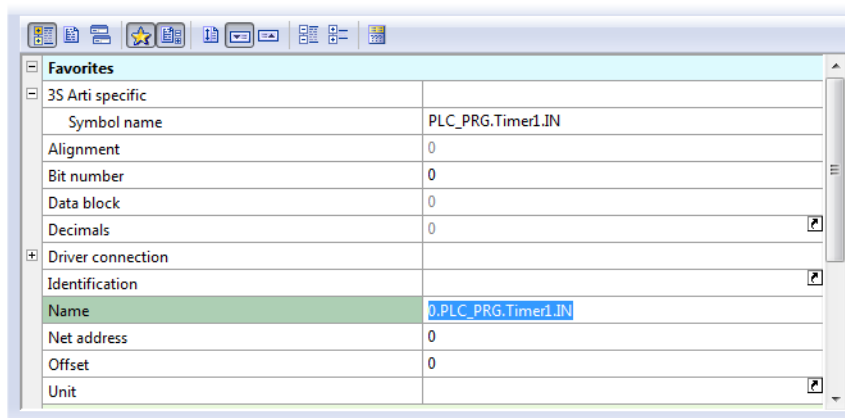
| | |
|---|---|
| Favorites | |
| 3S Arti specific | |
| Symbol name | PLC_PRG.Timer1.IN |
| Alignment | 0 |
| Bit number | 0 |
| Data block | 0 |
| Decimals | 0 |
| Driver connection | |
| Identification | |
| Name | 0.PLC_PRG.Timer1.IN |
| Net address | 0 |
| Offset | 0 |
| Unit | |